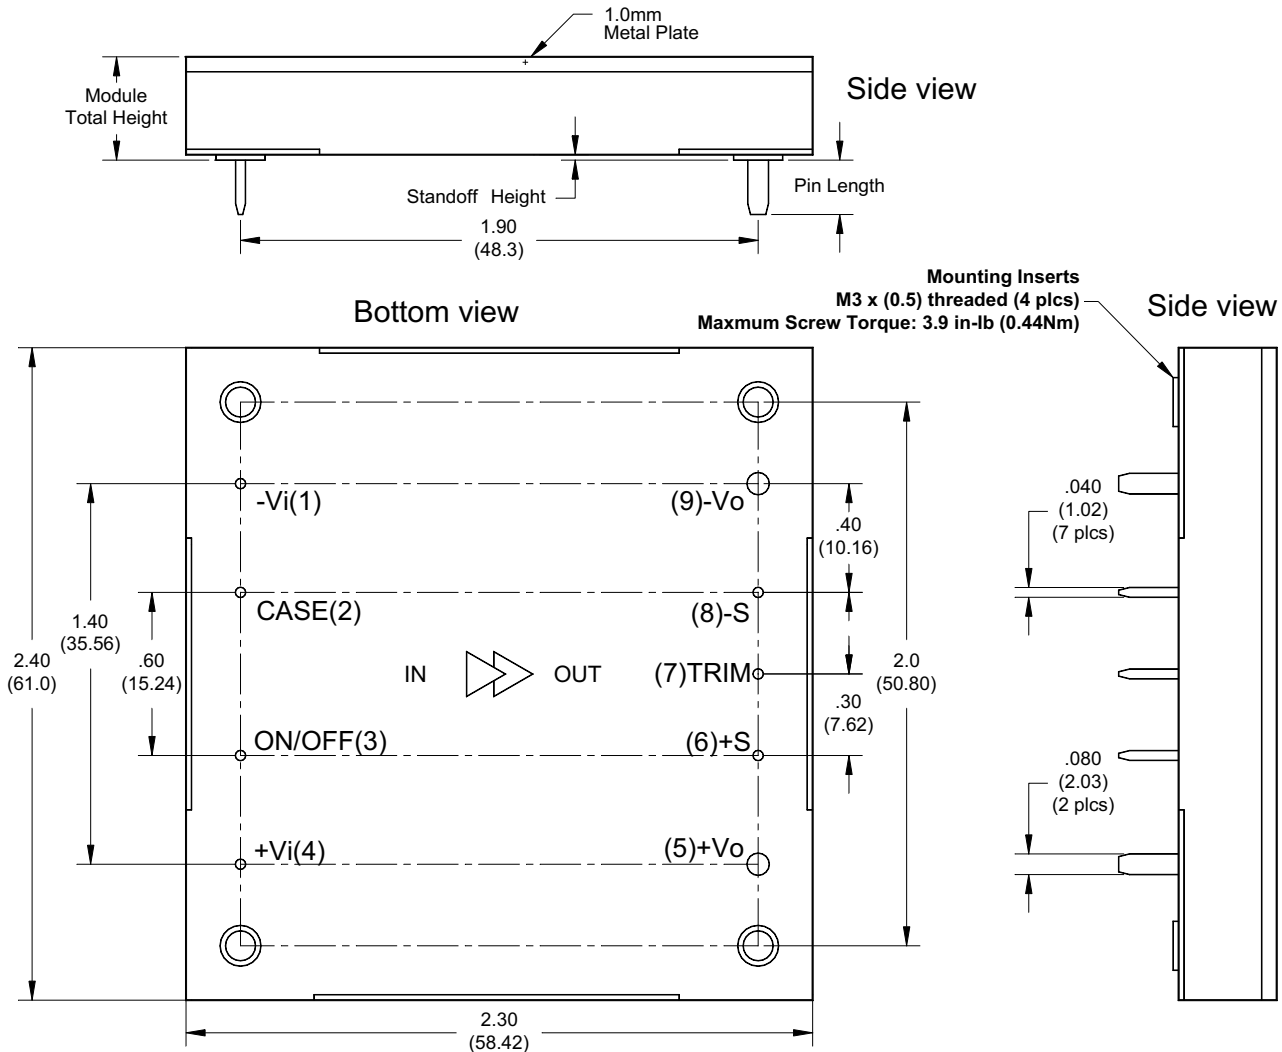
1.0mm
Metal Plate

Module
Total Height

Side view

Standoff Height

Pin Length

1.90
(48.3)

Mounting Inserts
M3 x (0.5) threaded (4 plcs)
Maxmum Screw Torque: 3.9 in-lb (0.44Nm)

Bottom view

Side view

-Vi(1)

(9)-Vo

.40
(10.16)

.040
(1.02)
(7 plcs)

CASE(2)

(8)-S

1.40
(35.56)

.60
(15.24)

2.40
(61.0)

IN

OUT

(7)TRIM

2.0
(50.80)

.30
(7.62)

ON/OFF(3)

(6)+S

.080
(2.03)
(2 plcs)

+Vi(4)

(5)+Vo

2.30
(58.42)